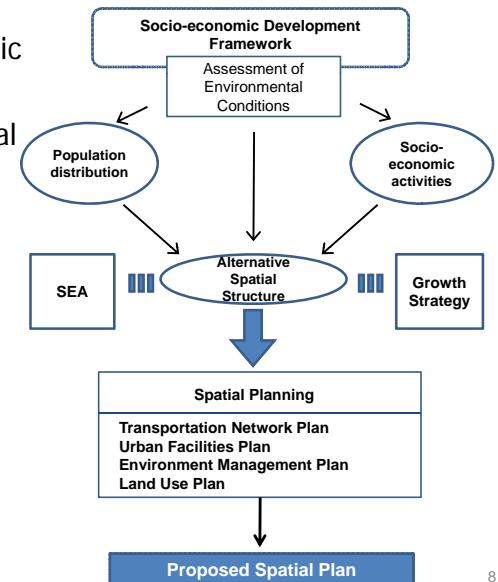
ic

al

Socio-economic Development Framework

Assessment of Environmental Conditions

Population distribution

Socio-economic activities

SEA

Alternative Spatial Structure

Growth Strategy

Spatial Planning

Transportation Network Plan
Urban Facilities Plan
Environment Management Plan
Land Use Plan

Proposed Spatial Plan

8